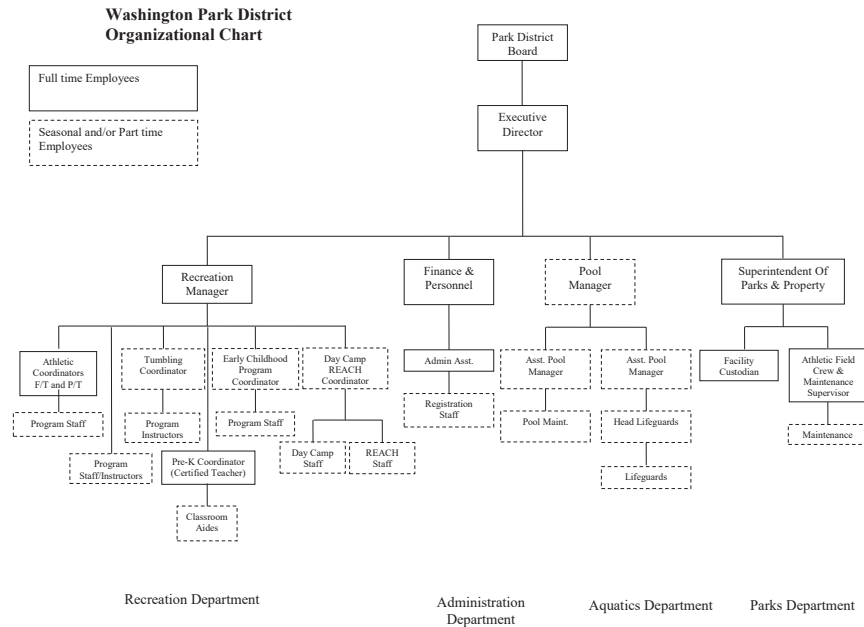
Washington Park District
Organizational Chart

Full time Employees

Seasonal and/or Part time Employees

Park District Board

Executive Director

Recreation Manager

Finance & Personnel

Pool Manager

Superintendent Of Parks & Property

Athletic Coordinators F/T and P/T

Program Staff

Program Staff/Instructors

Tumbling Coordinator

Program Instructors

Pre-K Coordinator (Certified Teacher)

Classroom Aides

Early Childhood Program Coordinator

Program Staff

Day Camp REACH Coordinator

Day Camp Staff

REACH Staff

Admin Asst.

Registration Staff

Asst. Pool Manager

Pool Maint.

Asst. Pool Manager

Head Lifeguards

Lifeguards

Facility Custodian

Athletic Field Crew & Maintenance Supervisor

Maintenance

Recreation Department

Administration Department

Aquatics Department

Parks Department